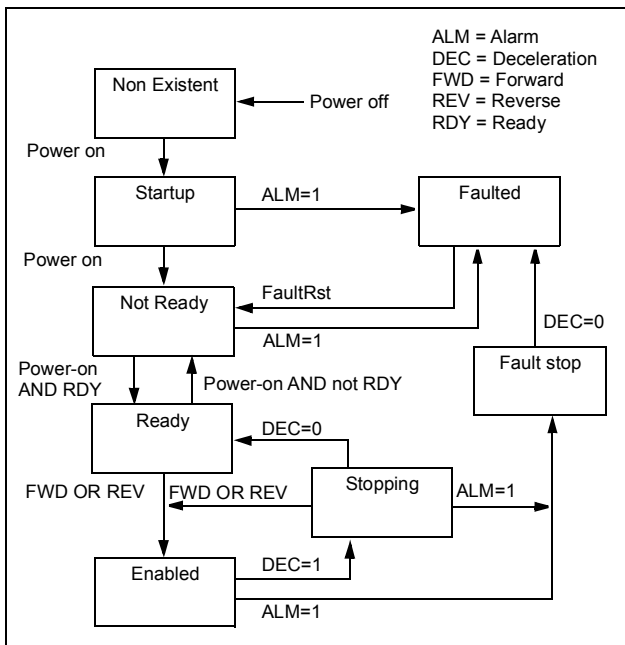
ALM = Alarm
DEC = Deceleration
FWD = Forward
REV = Reverse
RDY = Ready

Non Existent

Power off

Power on

Startup

ALM=1

Faulted

Power on

FaultRst

Not Ready

ALM=1

DEC=0

Fault stop

Power-on AND RDY

Power-on AND not RDY

Ready

DEC=0

FWD OR REV

FWD OR REV

Stopping

ALM=1

DEC=1

Enabled

ALM=1